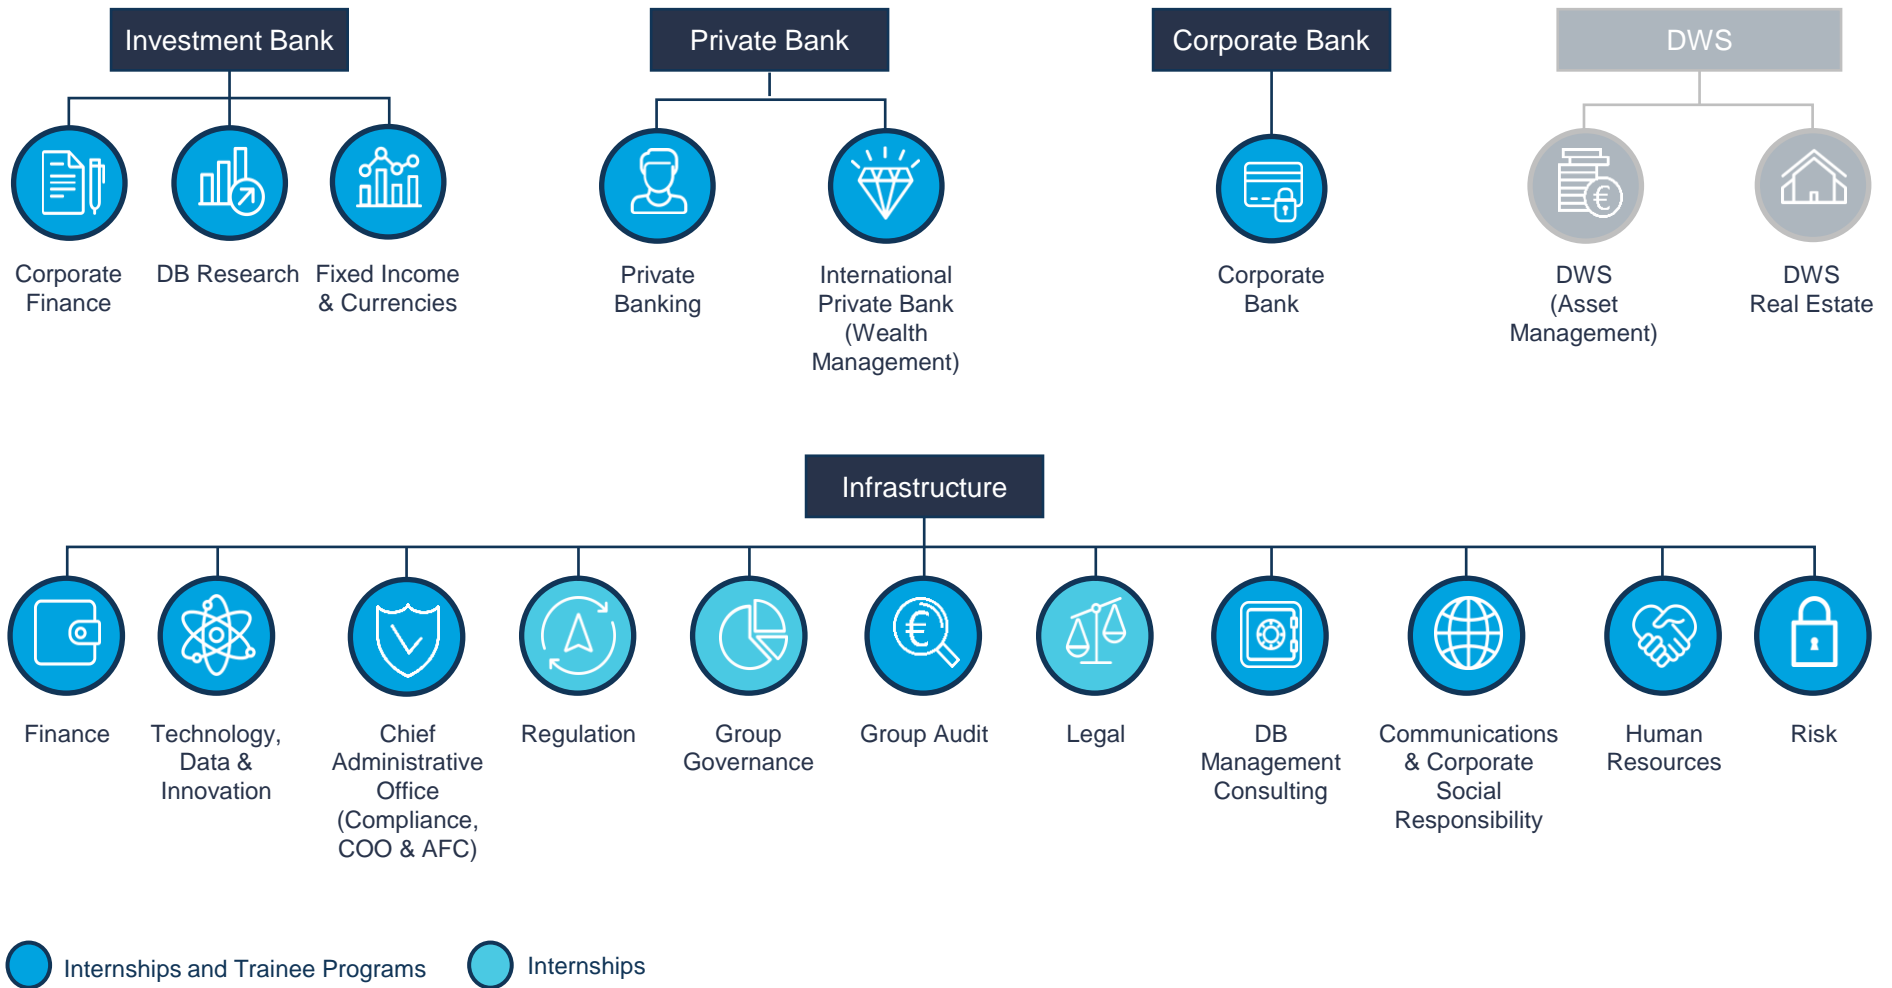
Investment Bank

Corporate Finance

DB Research

Fixed Income & Currencies

Private Bank

Private Banking

International Private Bank (Wealth Management)

Corporate Bank

Corporate Bank

DWS

DWS (Asset Management)

DWS Real Estate

Infrastructure

Finance

Technology, Data & Innovation

Chief Administrative Office (Compliance, COO & AFC)

Regulation

Group Governance

Group Audit

Legal

DB Management Consulting

Communications & Corporate Social Responsibility

Human Resources

Risk

Internships and Trainee Programs

Internships